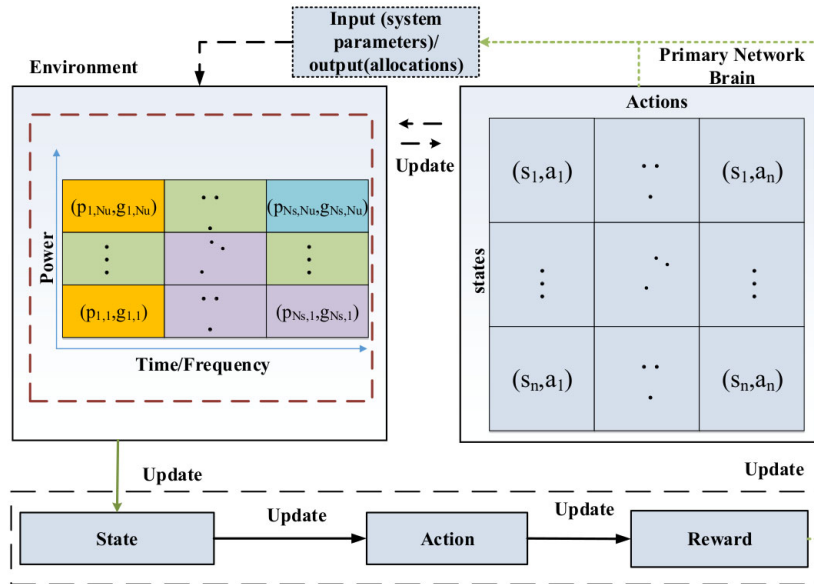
Input (system parameters)/ output(allocations)

Environment

Primary Network Brain

Actions

Update

Power

$(p_{1,Nu},g_{1,Nu})$

$(p_{Ns,Nu},g_{Ns,Nu})$

$(p_{1,1},g_{1,1})$

$(p_{Ns,1},g_{Ns,1})$

Time/Frequency

states

$(s_1,a_1)$

$(s_1,a_n)$

$(s_n,a_1)$

$(s_n,a_n)$

Update

Update

State

Update

Action

Update

Reward